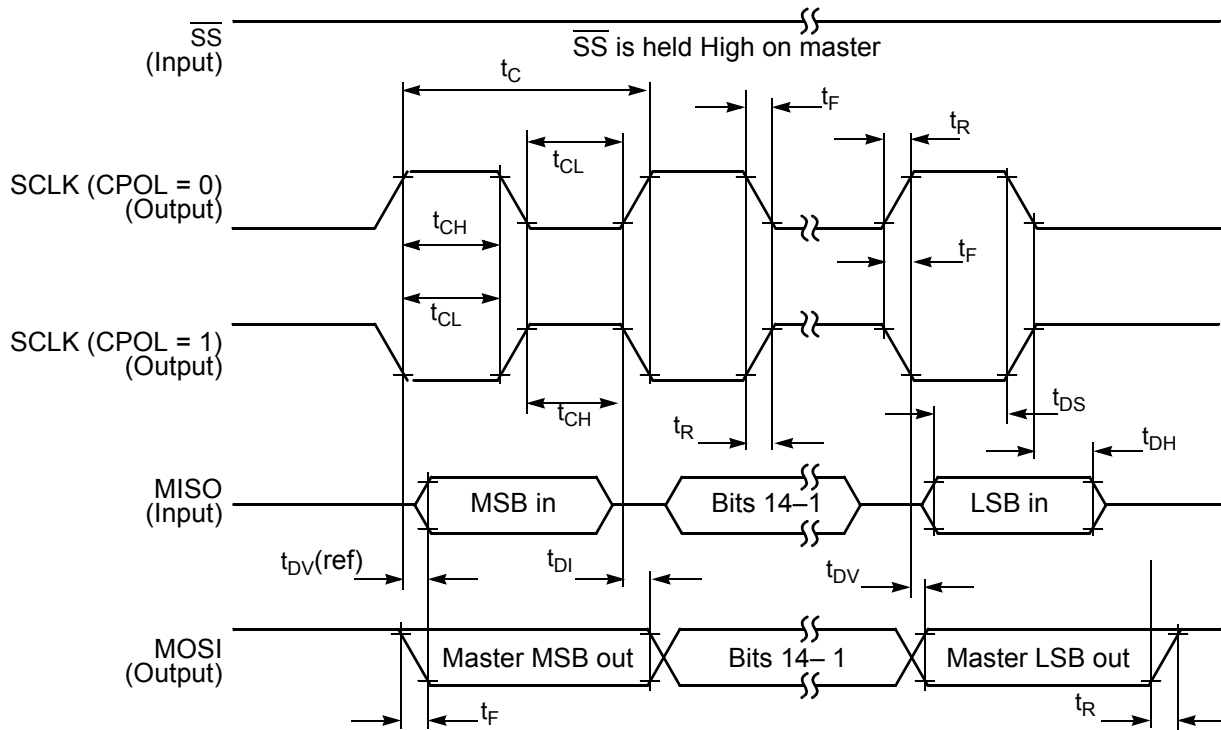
$\overline{SS}$
(Input)

$\overline{SS}$ is held High on master

$t_C$

$t_F$

$t_R$

$t_{CL}$

SCLK (CPOL = 0)
(Output)

$t_{CH}$

$t_F$

$t_{CL}$

SCLK (CPOL = 1)
(Output)

$t_{CH}$

$t_R$

$t_{DS}$

$t_{DH}$

MISO
(Input)

MSB in

Bits 14–1

LSB in

$t_{DV}$(ref)

$t_{DI}$

$t_{DV}$

MOSI
(Output)

Master MSB out

Bits 14– 1

Master LSB out

$t_F$

$t_R$